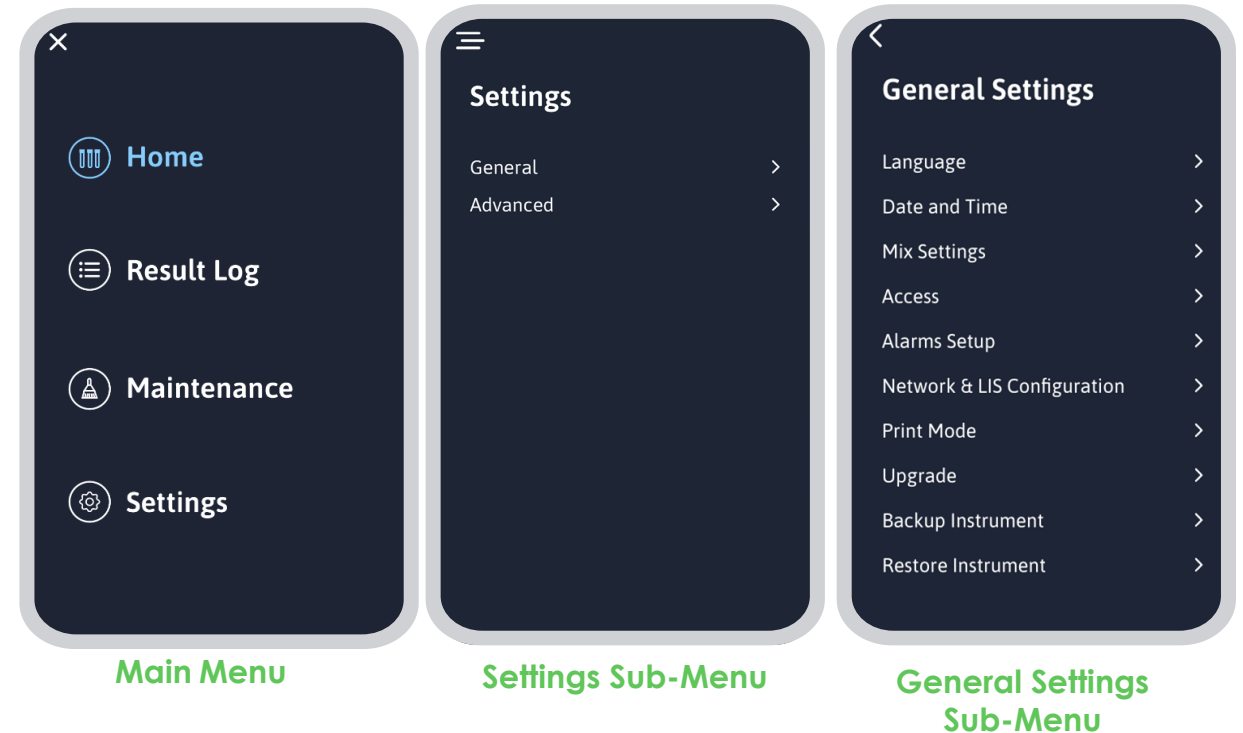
Home

Result Log

Maintenance

Settings

Main Menu

Settings

General

Advanced

Settings Sub-Menu

General Settings

Language

Date and Time

Mix Settings

Access

Alarms Setup

Network & LIS Configuration

Print Mode

Upgrade

Backup Instrument

Restore Instrument

General Settings Sub-Menu